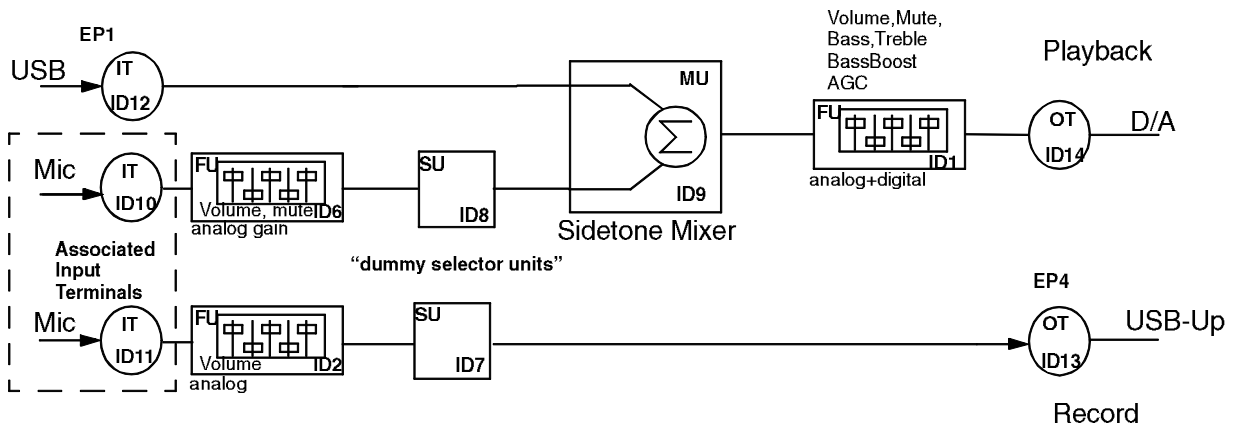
EP1

USB

IT

ID12

MU

ID9

Sidetone Mixer

Volume,Mute,
Bass,Treble
BassBoost
AGC

Playback

FU

ID1

analog+digital

OT

ID14

D/A

Mic

IT

ID10

FU

Volume, mute ID6

analog gain

SU

ID8

Associated Input Terminals

"dummy selector units"

EP4

Mic

IT

ID11

FU

Volume ID2

analog

SU

ID7

OT

ID13

USB-Up

Record